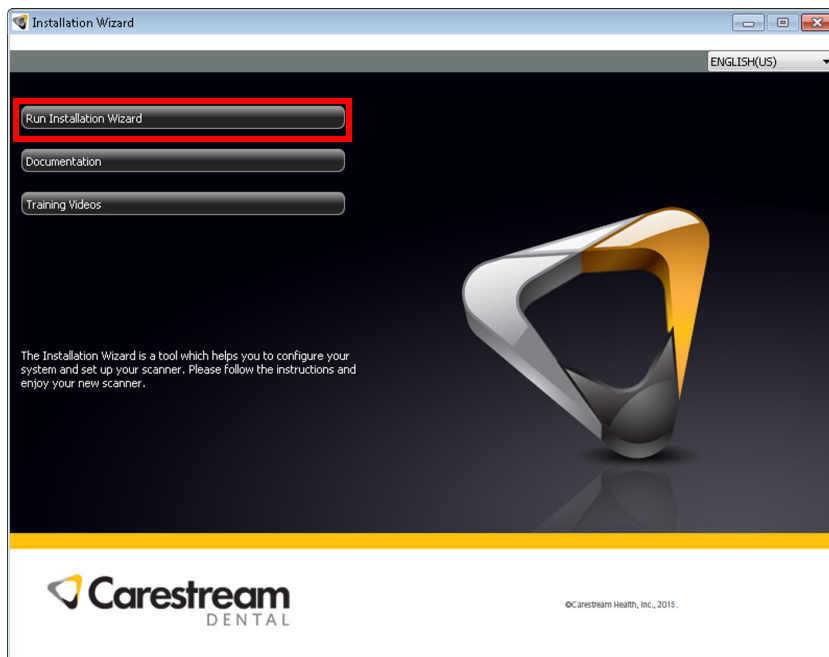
Installation Wizard

ENGLISH(US)

Run Installation Wizard

Documentation

Training Videos

The Installation Wizard is a tool which helps you to configure your system and set up your scanner. Please follow the instructions and enjoy your new scanner.

Carestream DENTAL

©Carestream Health, Inc., 2015.